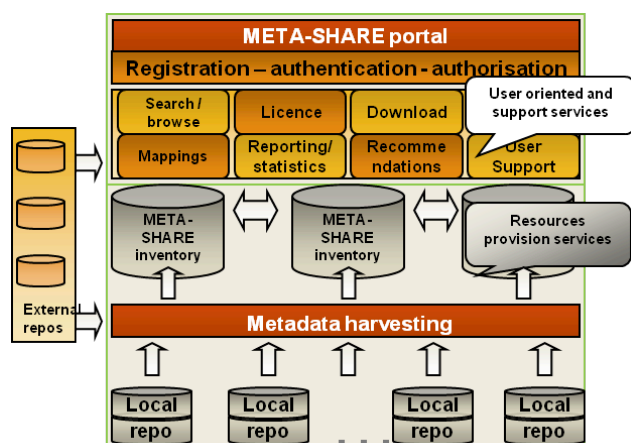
META-SHARE portal

Registration – authentication - authorisation

Search / browse

Licence

Download

User oriented and support services

Mappings

Reporting/ statistics

Recomme ndations

User Support

META-SHARE inventory

META-SHARE inventory

Resources provision services

External repos

Metadata harvesting

Local repo

Local repo

Local repo

Local repo